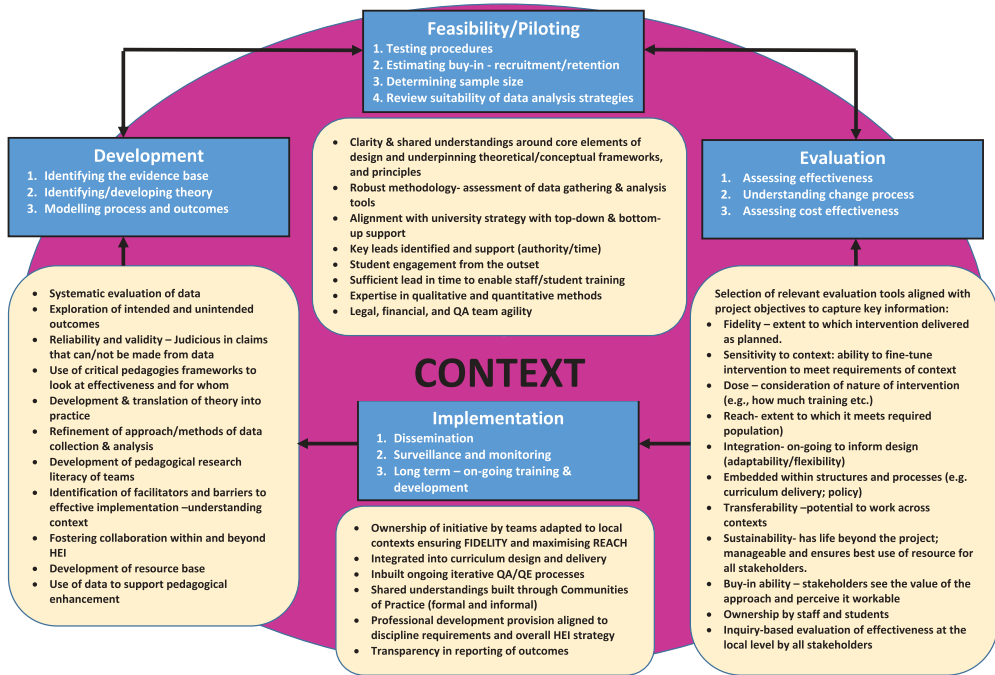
Feasibility/Piloting
1. Testing procedures
2. Estimating buy-in - recruitment/retention
3. Determining sample size
4. Review suitability of data analysis strategies

Development
1. Identifying the evidence base
2. Identifying/developing theory
3. Modelling process and outcomes

- Clarity & shared understandings around core elements of design and underpinning theoretical/conceptual frameworks, and principles
- Robust methodology- assessment of data gathering & analysis tools
- Alignment with university strategy with top-down & bottom-up support
- Key leads identified and support (authority/time)
- Student engagement from the outset
- Sufficient lead in time to enable staff/student training
- Expertise in qualitative and quantitative methods
- Legal, financial, and QA team agility

Evaluation
1. Assessing effectiveness
2. Understanding change process
3. Assessing cost effectiveness

- Systematic evaluation of data
- Exploration of intended and unintended outcomes
- Reliability and validity – Judicious in claims that can/not be made from data
- Use of critical pedagogies frameworks to look at effectiveness and for whom
- Development & translation of theory into practice
- Refinement of approach/methods of data collection & analysis
- Development of pedagogical research literacy of teams
- Identification of facilitators and barriers to effective implementation –understanding context
- Fostering collaboration within and beyond HEI
- Development of resource base
- Use of data to support pedagogical enhancement

CONTEXT

Implementation
1. Dissemination
2. Surveillance and monitoring
3. Long term – on-going training & development

Selection of relevant evaluation tools aligned with project objectives to capture key information:
- Fidelity – extent to which intervention delivered as planned.
- Sensitivity to context: ability to fine-tune intervention to meet requirements of context
- Dose – consideration of nature of intervention (e.g., how much training etc.)
- Reach- extent to which it meets required population)
- Integration- on-going to inform design (adaptability/flexibility)
- Embedded within structures and processes (e.g. curriculum delivery; policy)
- Transferability –potential to work across contexts
- Sustainability- has life beyond the project; manageable and ensures best use of resource for all stakeholders.
- Buy-in ability – stakeholders see the value of the approach and perceive it workable
- Ownership by staff and students
- Inquiry-based evaluation of effectiveness at the local level by all stakeholders

- Ownership of initiative by teams adapted to local contexts ensuring FIDELITY and maximising REACH
- Integrated into curriculum design and delivery
- Inbuilt ongoing iterative QA/QE processes
- Shared understandings built through Communities of Practice (formal and informal)
- Professional development provision aligned to discipline requirements and overall HEI strategy
- Transparency in reporting of outcomes